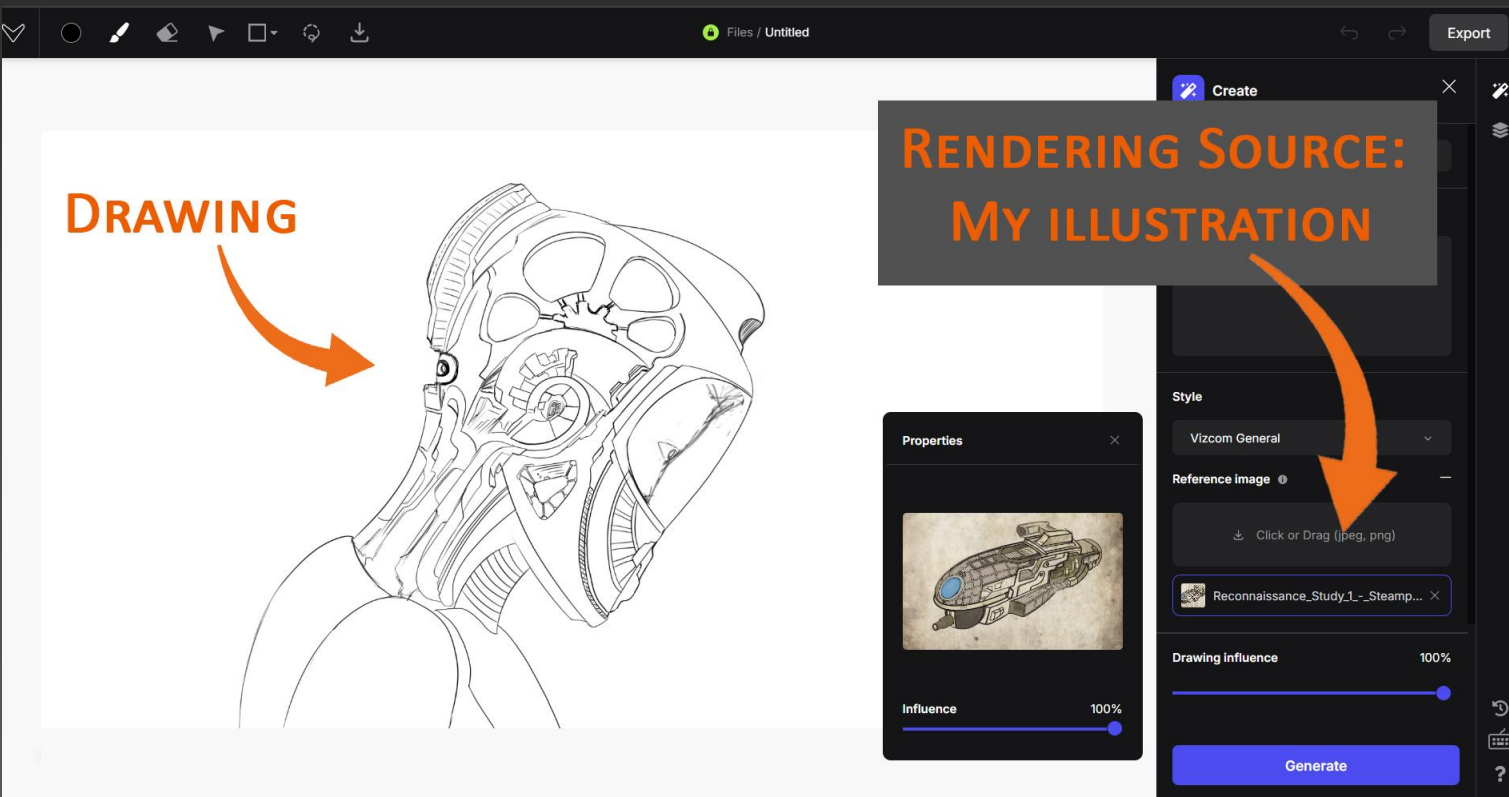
Files / Untitled

Export

Create

Drawing

Rendering Source:
My illustration

Style

Vizcom General

Reference image

Click or Drag (jpeg, png)

Reconnaissance_Study_1_-_Steamp...

Drawing influence

100%

Generate

Properties

Influence

100%

?